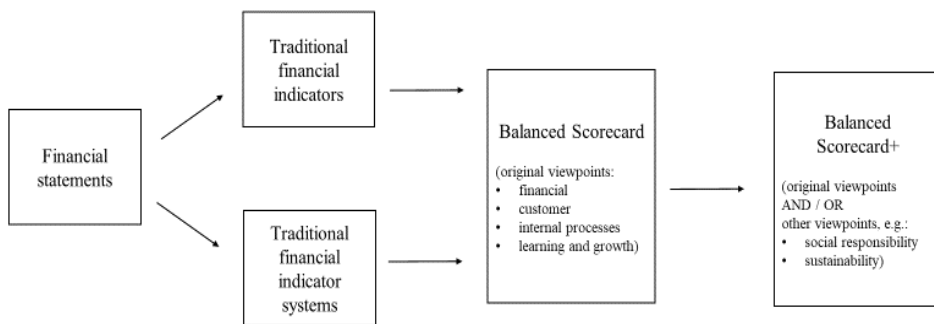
Financial statements

Traditional financial indicators

Traditional financial indicator systems

Balanced Scorecard

(original viewpoints:
• financial
• customer
• internal processes
• learning and growth)

Balanced Scorecard+

(original viewpoints AND / OR other viewpoints, e.g.:
• social responsibility
• sustainability)